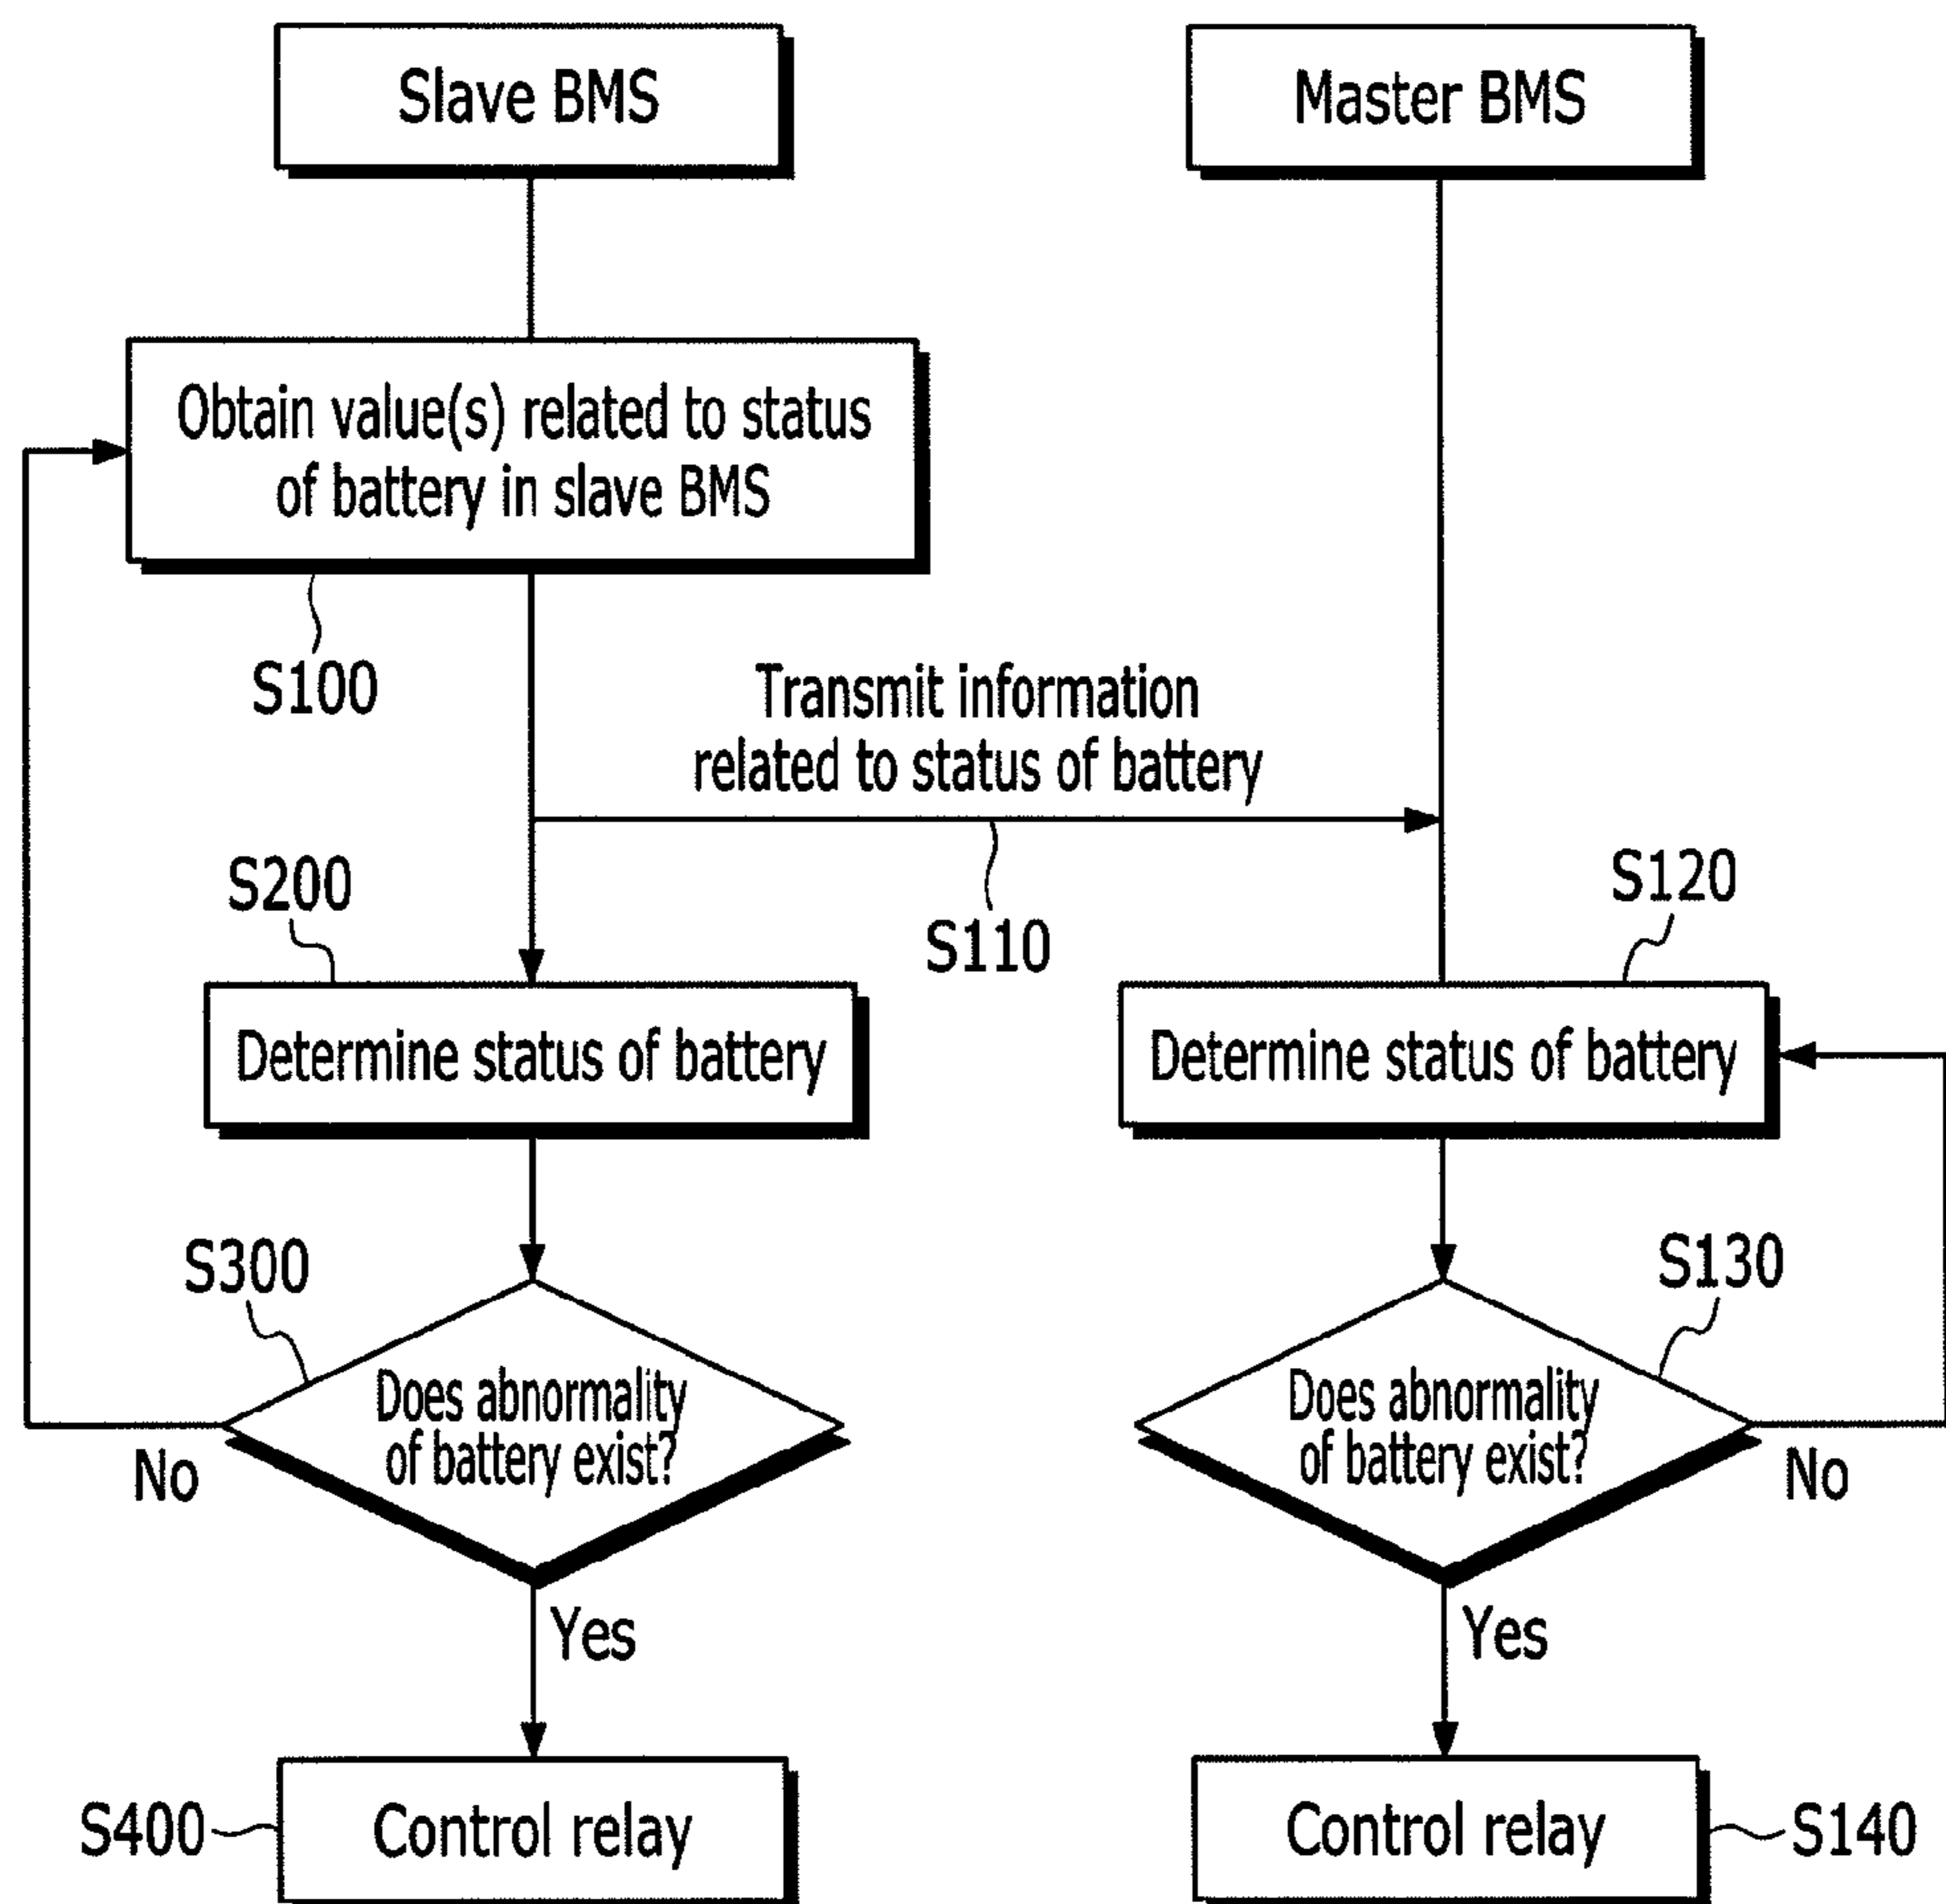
Slave BMS

Master BMS

Obtain value(s) related to status of battery in slave BMS

S100

Transmit information related to status of battery

S200

S110

S120

Determine status of battery

Determine status of battery

S300

S130

Does abnormality of battery exist?

Does abnormality of battery exist?

No

No

Yes

Yes

S400

Control relay

Control relay

S140